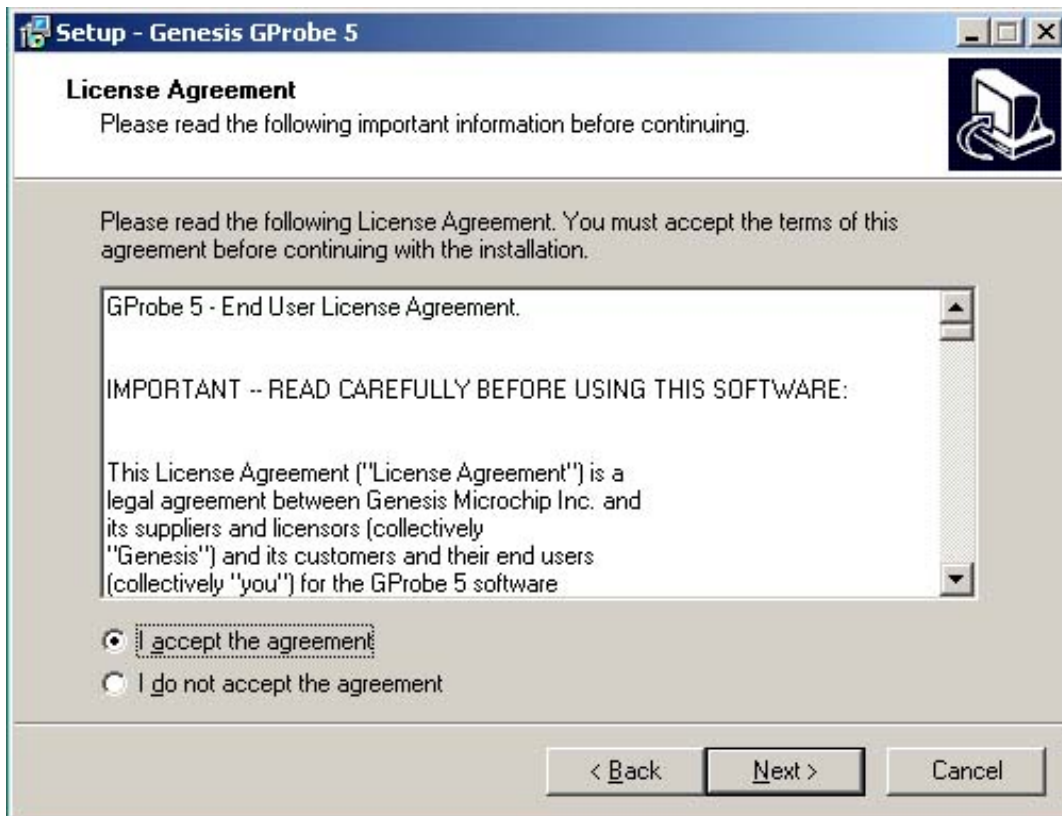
Setup - Genesis GProbe 5

License Agreement
Please read the following important information before continuing.

Please read the following License Agreement. You must accept the terms of this agreement before continuing with the installation.

GProbe 5 - End User License Agreement.

IMPORTANT -- READ CAREFULLY BEFORE USING THIS SOFTWARE:

This License Agreement ("License Agreement") is a legal agreement between Genesis Microchip Inc. and its suppliers and licensors (collectively "Genesis") and its customers and their end users (collectively "you") for the GProbe 5 software

I accept the agreement
I do not accept the agreement

< Back
Next >
Cancel